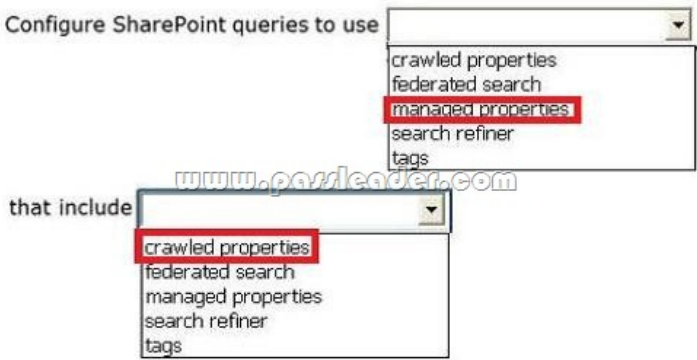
Configure SharePoint queries to use

crawled properties
federated search
managed properties
search refiner
tags

www.passleader.com

that include

crawled properties
federated search
managed properties
search refiner
tags